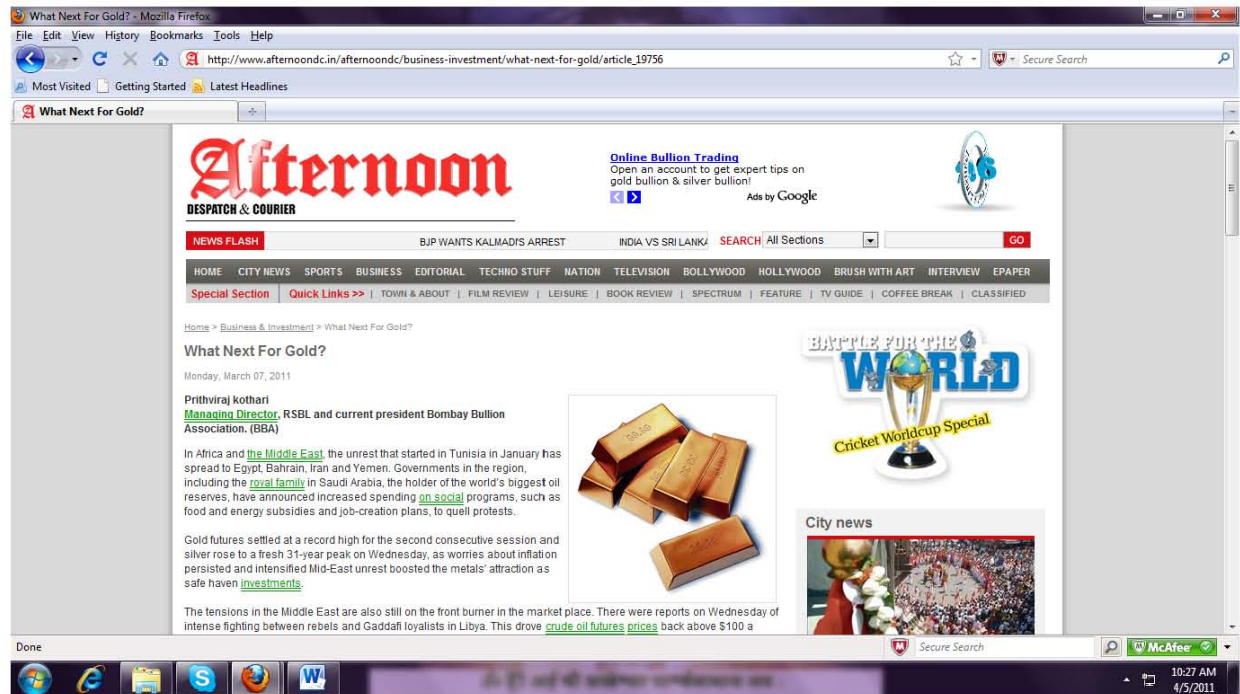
What Next For Gold? - Mozilla Firefox

File Edit View History Bookmarks Tools Help

http://www.afternoondc.in/afternoondc/business-investment/what-next-for-gold/article_19756

Secure Search

Most Visited Getting Started Latest Headlines

What Next For Gold?

Afternoon
DESPATCH & COURIER

Online Bullion Trading
Open an account to get expert tips on gold bullion & silver bullion!
Ads by Google

NEWS FLASH BJP WANTS KALMADI'S ARREST INDIA VS SRI LANKA SEARCH All Sections GO

HOME CITY NEWS SPORTS BUSINESS EDITORIAL TECHNO STUFF NATION TELEVISION BOLLYWOOD HOLLYWOOD BRUSH WITH ART INTERVIEW EPAPER

Special Section Quick Links >> | TOWN & ABOUT | FILM REVIEW | LEISURE | BOOK REVIEW | SPECTRUM | FEATURE | TV GUIDE | COFFEE BREAK | CLASSIFIED

Home > Business & Investment > What Next For Gold?

What Next For Gold?

Monday, March 07, 2011

Prithviraj kothari
Managing Director, RSBL and current president Bombay Bullion Association. (BBA)

In Africa and the Middle East, the unrest that started in Tunisia in January has spread to Egypt, Bahrain, Iran and Yemen. Governments in the region, including the royal family in Saudi Arabia, the holder of the world's biggest oil reserves, have announced increased spending on social programs, such as food and energy subsidies and job-creation plans, to quell protests.

Gold futures settled at a record high for the second consecutive session and silver rose to a fresh 31-year peak on Wednesday, as worries about inflation persisted and intensified Mid-East unrest boosted the metals' attraction as safe haven investments.

The tensions in the Middle East are also still on the front burner in the market place. There were reports on Wednesday of intense fighting between rebels and Gaddafi loyalists in Libya. This drove crude oil futures prices back above $100 a

BATTLE FOR THE WORLD
Cricket Worldcup Special

City news

Done

Secure Search

McAfee

10:27 AM
4/5/2011